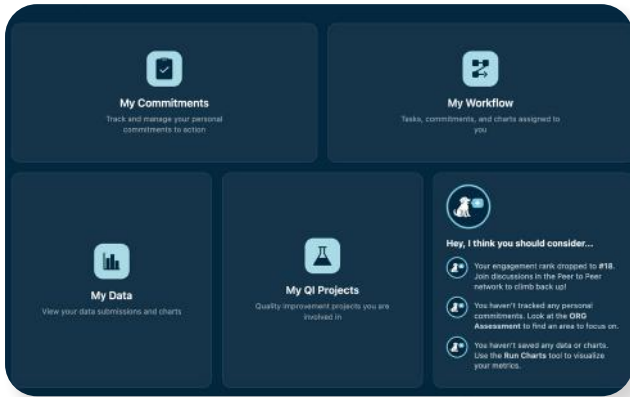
My Commitments

Track and manage your personal commitments to action

My Workflow

Tasks, commitments, and charts assigned to you

My Data

View your data submissions and charts

My QI Projects

Quality improvement projects you are involved in

Hey, I think you should consider...

Your engagement rank dropped to #18. Join discussions in the Peer to Peer network to climb back up!

You haven't tracked any personal commitments. Look at the ORG Assessment to find an area to focus on.

You haven't saved any data or charts. Use the Run Charts tool to visualize your metrics.